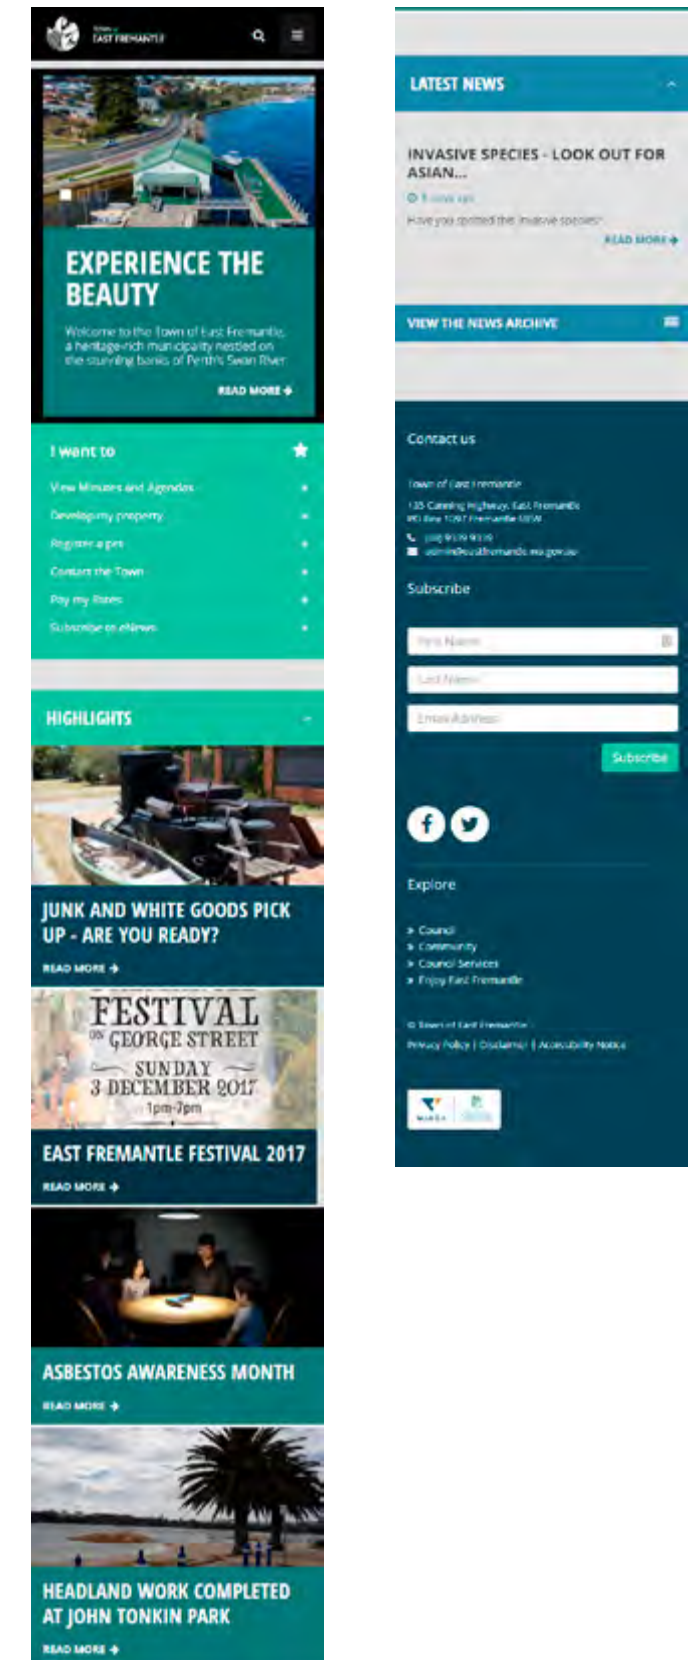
Town of EAST FREMANTLE

EXPERIENCE THE BEAUTY

Welcome to the Town of East Fremantle, a heritage-rich municipality nestled on the stunning banks of Perth's Swan River

READ MORE

I want to

View Minutes and Agendas

Develop my property

Register a pet

Contact the Town

Pay my Rates

Subscribe to eNews

HIGHLIGHTS

JUNK AND WHITE GOODS PICK UP - ARE YOU READY?

READ MORE

FESTIVAL ON GEORGE STREET SUNDAY 3 DECEMBER 2017 1pm-7pm

EAST FREMANTLE FESTIVAL 2017

READ MORE

ASBESTOS AWARENESS MONTH

READ MORE

HEADLAND WORK COMPLETED AT JOHN TONKIN PARK

READ MORE

LATEST NEWS

INVASIVE SPECIES - LOOK OUT FOR ASIAN...

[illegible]

Have you spotted the invasive species?

READ MORE

VIEW THE NEWS ARCHIVE

Contact us

Town of East Fremantle

135 Canning Highway, East Fremantle

PO Box 1097 Fremantle WA

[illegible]

admin@eastfremantle.wa.gov.au

Subscribe

First Name

Last Name

Email Address

Subscribe

Explore

Council

Community

Council Services

Enjoy East Fremantle

© Town of East Fremantle

Privacy Policy | Disclaimer | Accessibility Notice